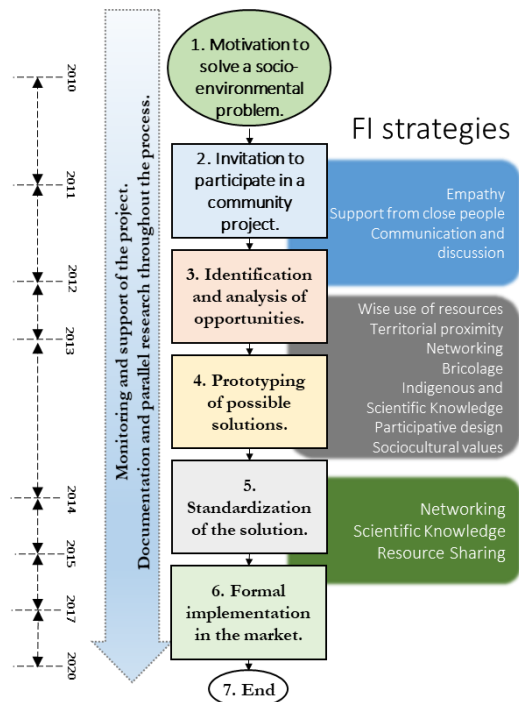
2010

2011

2012

2013

2014

2015

2017

2020

Monitoring and support of the project.
Documentation and parallel research throughout the process.

1. Motivation to solve a socio-environmental problem.

FI strategies

2. Invitation to participate in a community project.

Empathy
Support from close people
Communication and discussion

3. Identification and analysis of opportunities.

4. Prototyping of possible solutions.

Wise use of resources
Territorial proximity
Networking
Bricolage
Indigenous and Scientific Knowledge
Participative design
Sociocultural values

5. Standardization of the solution.

Networking
Scientific Knowledge
Resource Sharing

6. Formal implementation in the market.

7. End